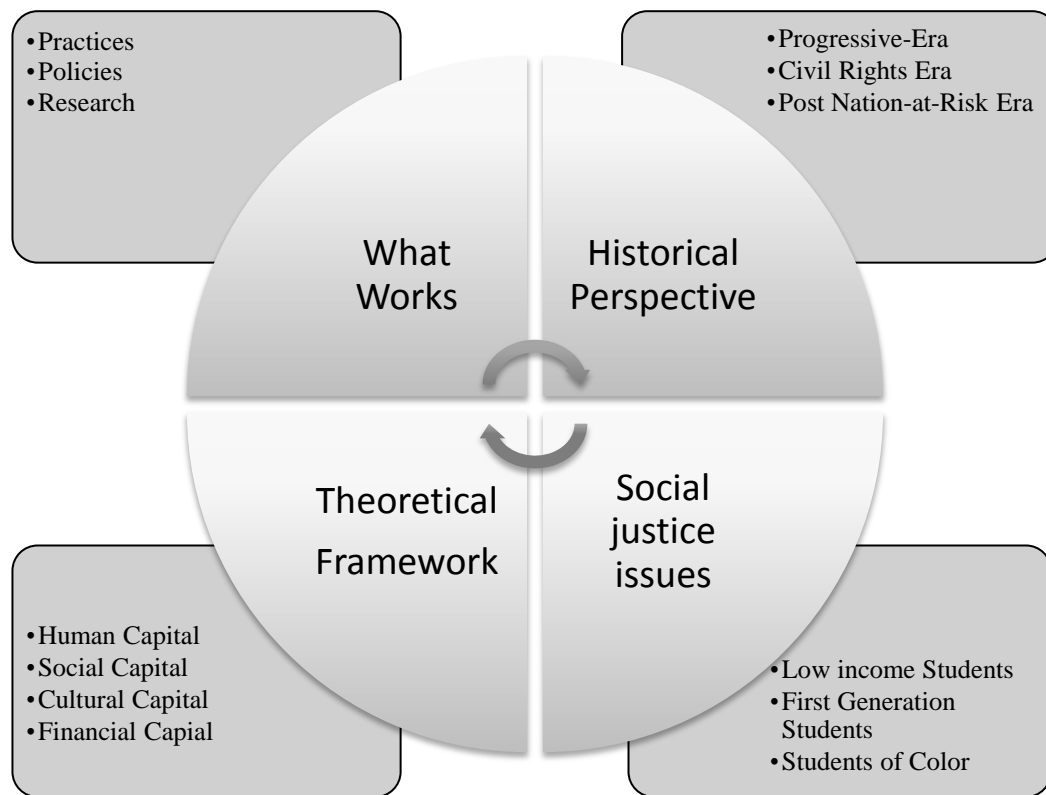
•Practices
•Policies
•Research

•Progressive-Era
•Civil Rights Era
•Post Nation-at-Risk Era

What Works

Historical Perspective

Theoretical Framework

Social justice issues

•Human Capital
•Social Capital
•Cultural Capital
•Financial Capial

•Low income Students
•First Generation Students
•Students of Color